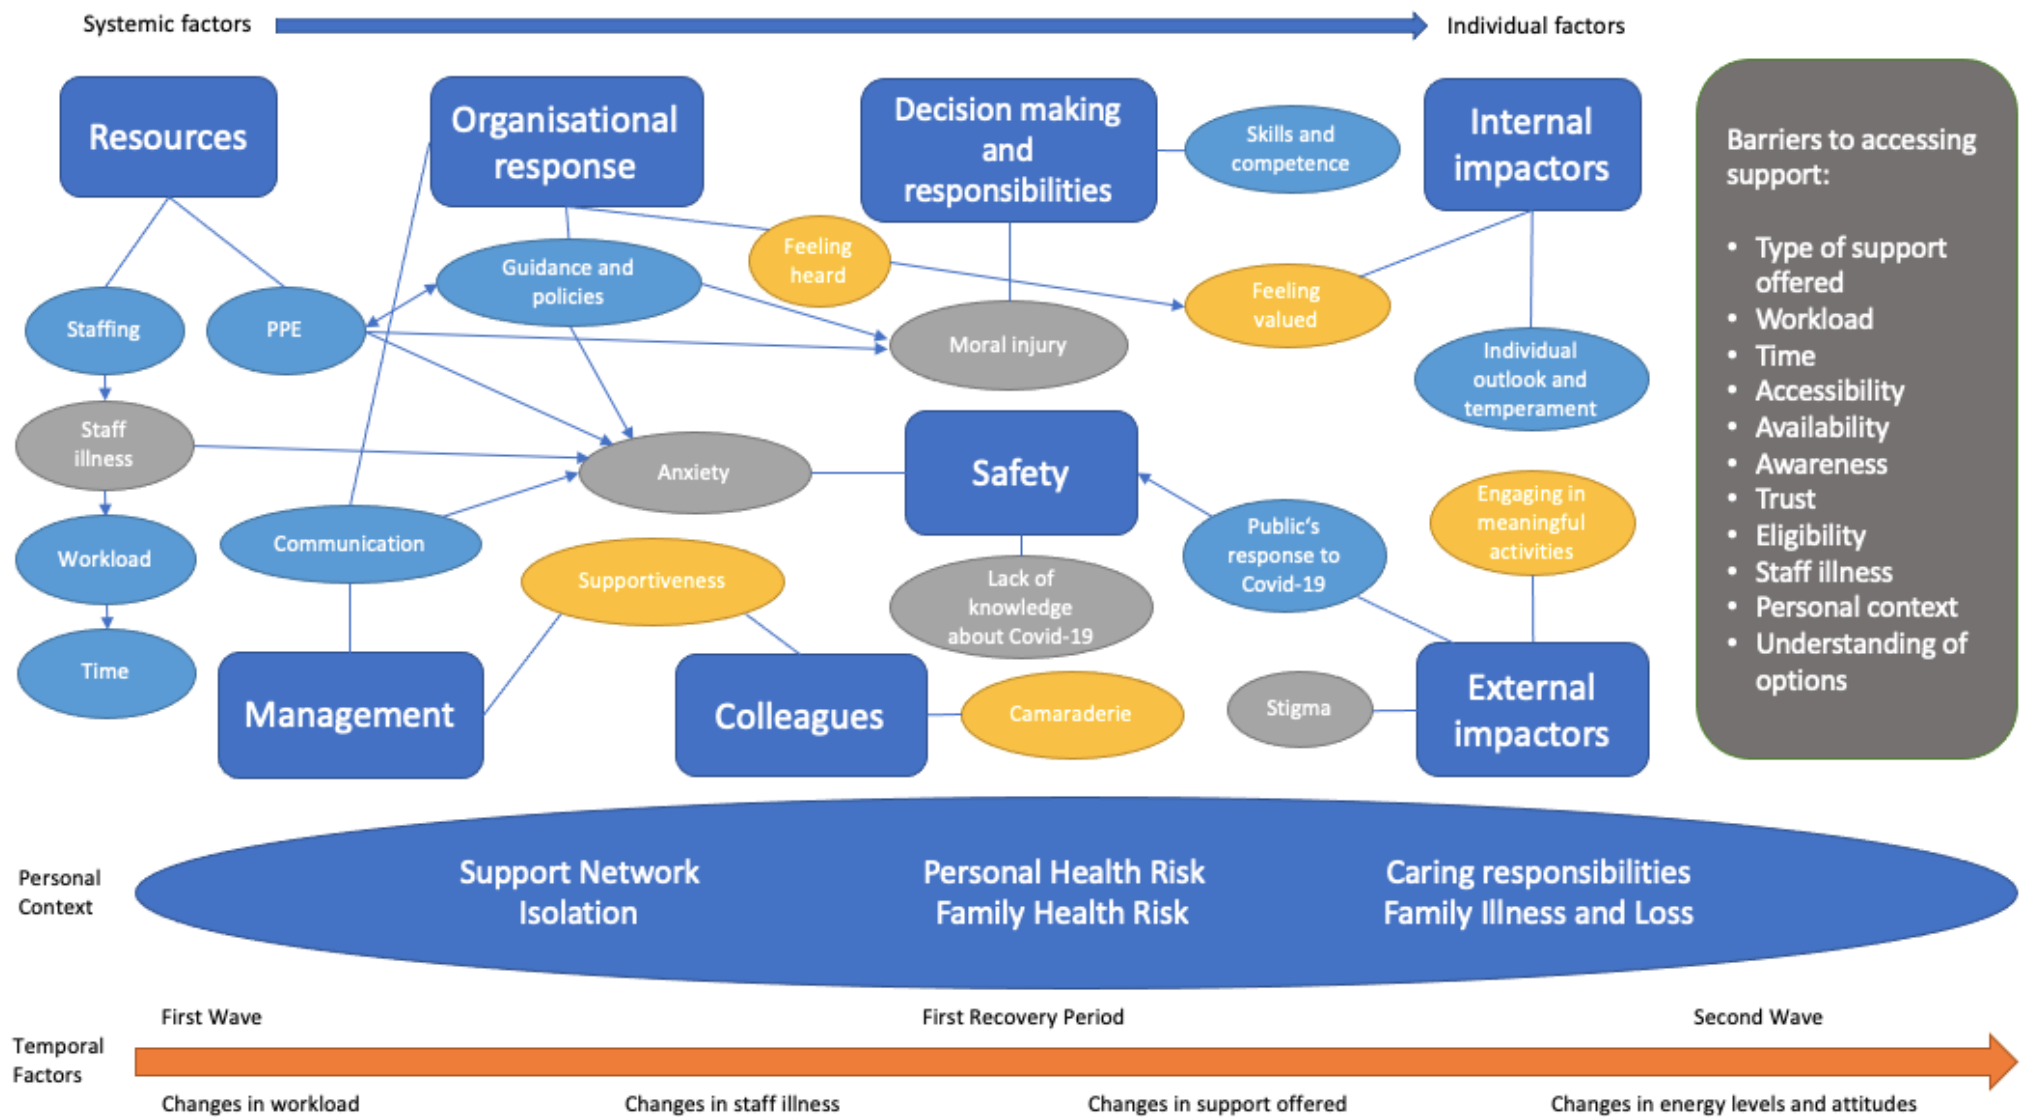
Systemic factors

Individual factors

Resources

Organisational response

Decision making and responsibilities

Skills and competence

Internal impactors

Barriers to accessing support:

- Type of support offered
- Workload
- Time
- Accessibility
- Availability
- Awareness
- Trust
- Eligibility
- Staff illness
- Personal context
- Understanding of options

Feeling heard

Guidance and policies

Feeling valued

Staffing

PPE

Moral injury

Individual outlook and temperament

Staff illness

Anxiety

Safety

Engaging in meaningful activities

Workload

Communication

Public's response to Covid-19

Supportiveness

Lack of knowledge about Covid-19

Time

Management

Colleagues

Camaraderie

Stigma

External impactors

Personal Context

Support Network
Isolation

Personal Health Risk
Family Health Risk

Caring responsibilities
Family Illness and Loss

First Wave

First Recovery Period

Second Wave

Temporal Factors

Changes in workload

Changes in staff illness

Changes in support offered

Changes in energy levels and attitudes